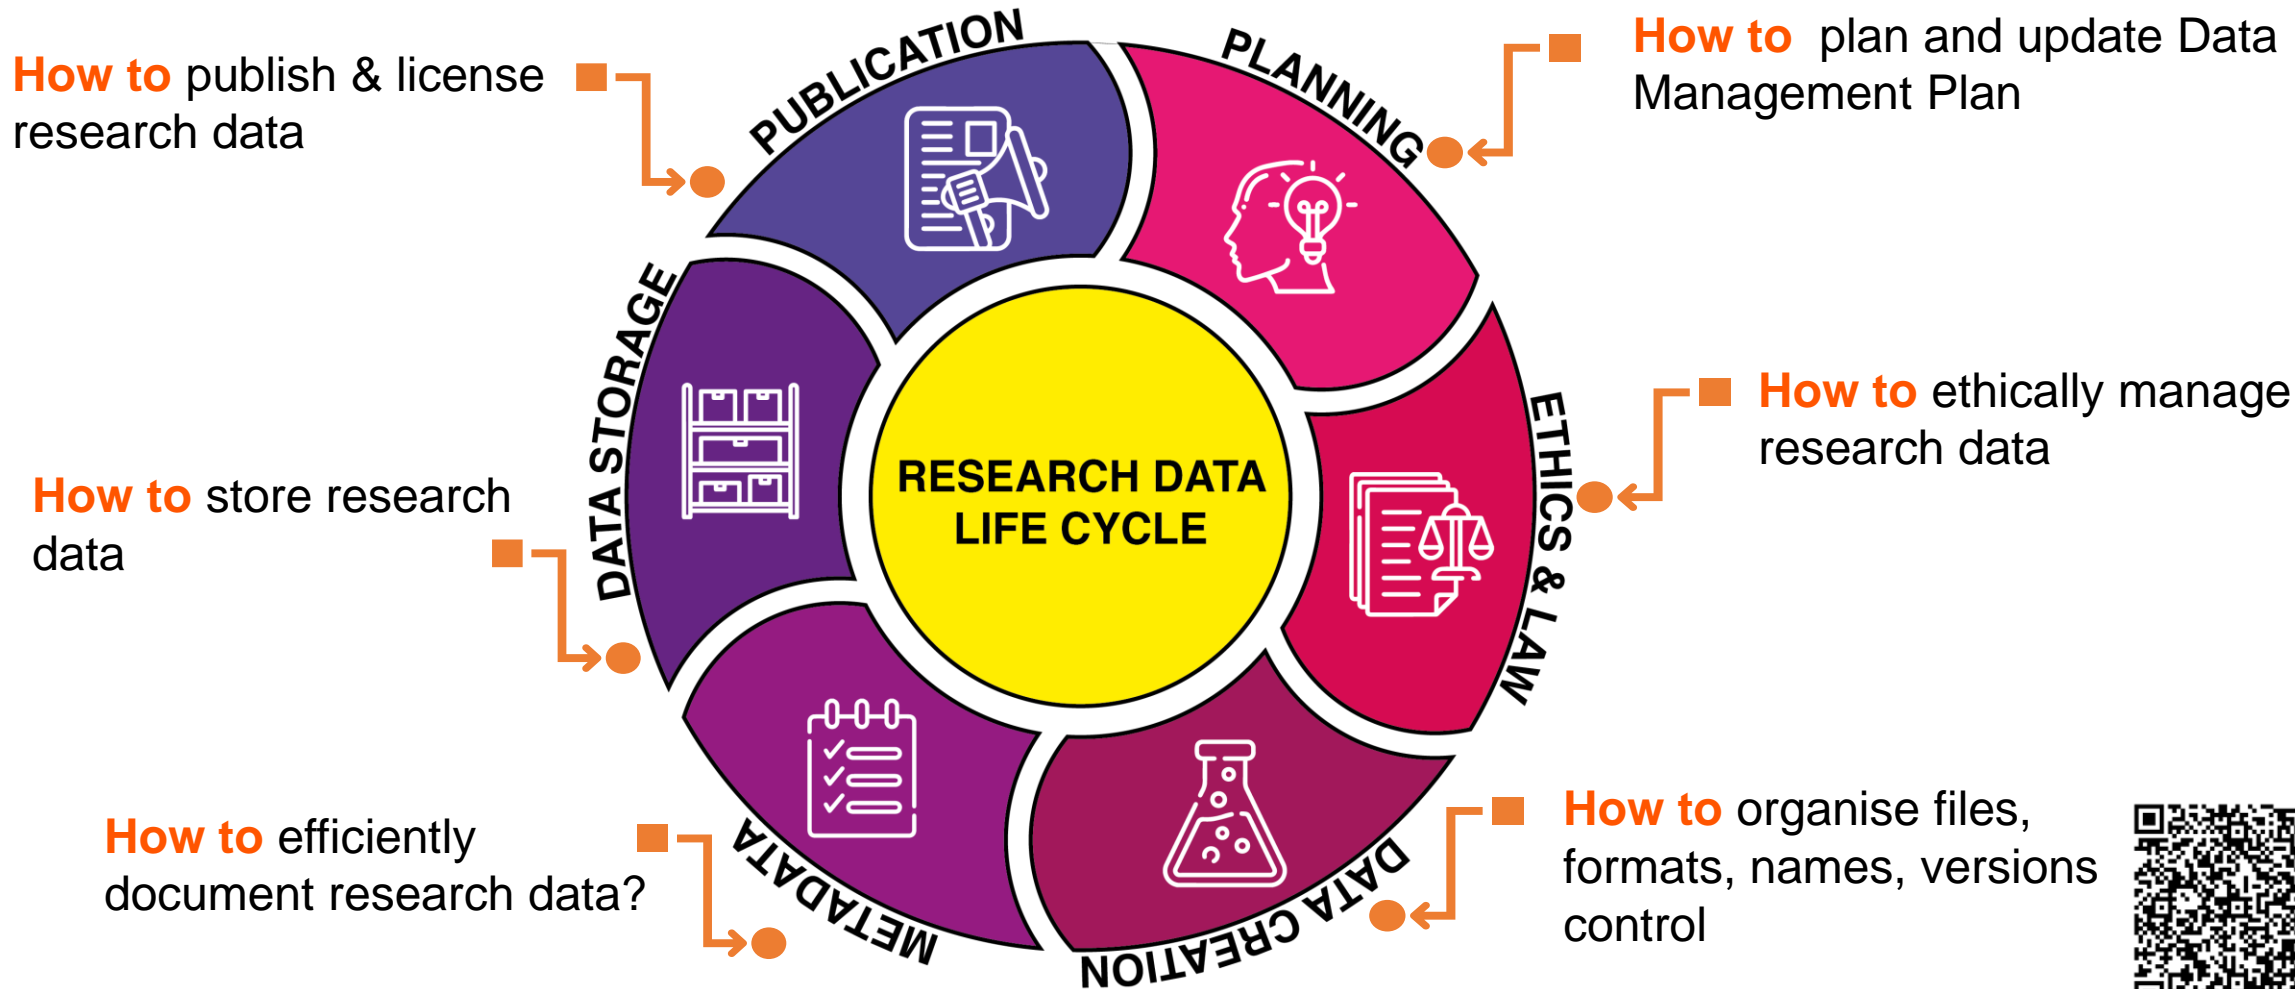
How to publish & license research data

PUBLICATION

PLANNING

How to plan and update Data Management Plan

DATA STORAGE

RESEARCH DATA LIFE CYCLE

ETHICS & LAW

How to ethically manage research data

How to store research data

How to efficiently document research data?

METADATA

DATA CREATION

How to organise files, formats, names, versions control